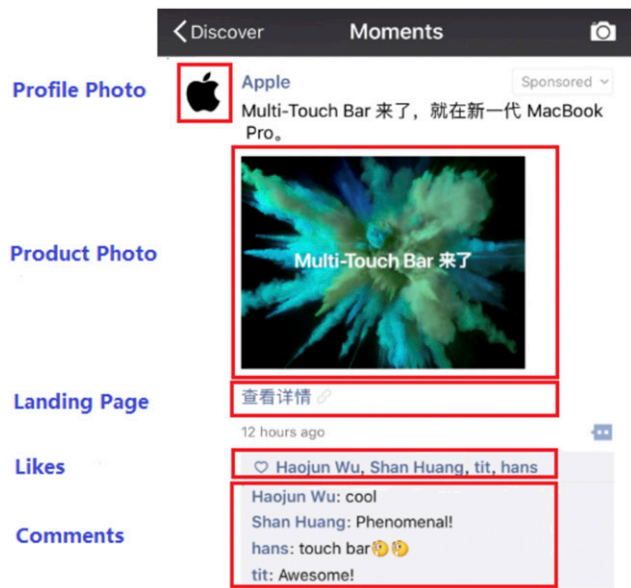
Discover

Moments

Profile Photo

Apple

Sponsored

Multi-Touch Bar 来了，就在新一代 MacBook Pro。

Product Photo

Multi-Touch Bar 来了

Landing Page

查看详情

12 hours ago

Likes

Haojun Wu, Shan Huang, tit, hans

Comments

Haojun Wu: cool

Shan Huang: Phenomenal!

hans: touch bar

tit: Awesome!